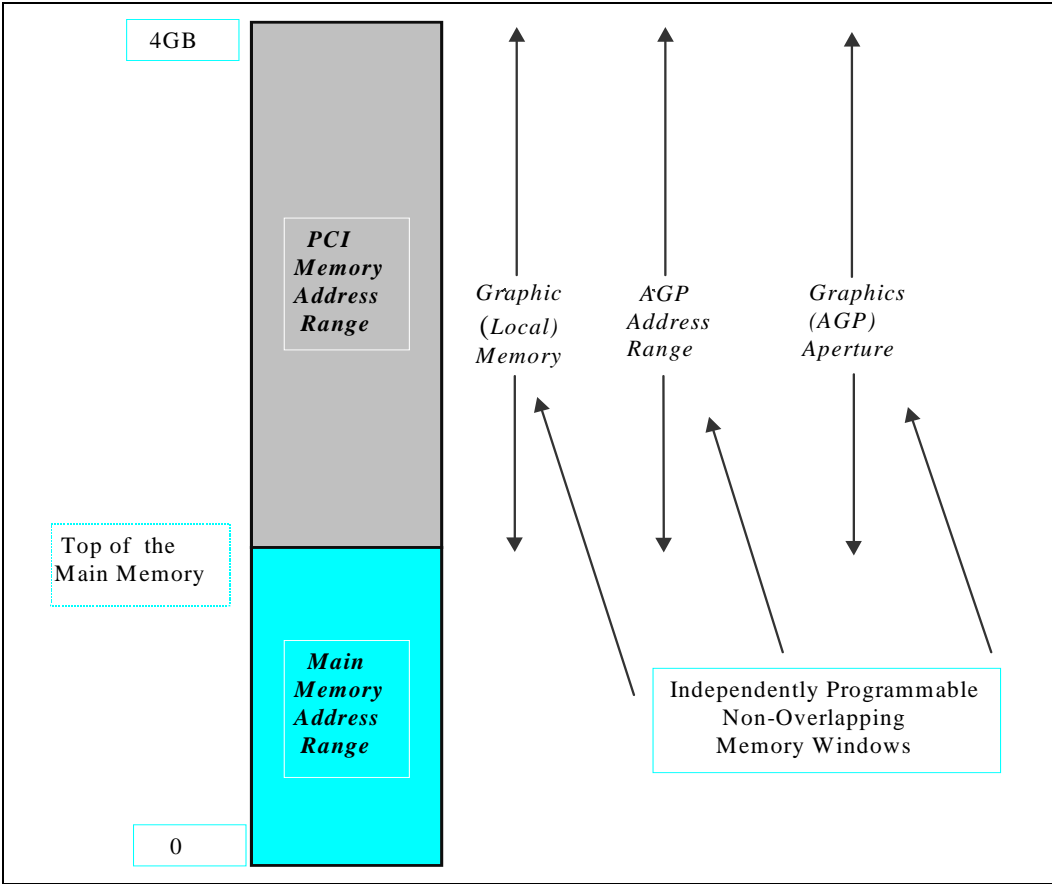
4GB

PCI Memory Address Range

Graphic (Local) Memory

AGP Address Range

Graphics (AGP) Aperture

Top of the Main Memory

Main Memory Address Range

Independently Programmable Non-Overlapping Memory Windows

0